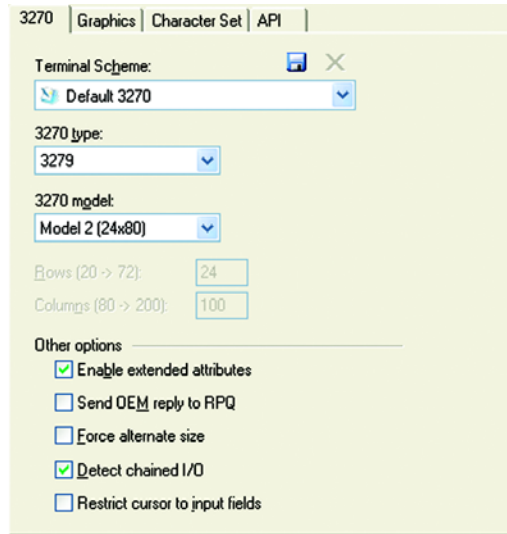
3270 | Graphics | Character Set | API

Terminal Scheme:

Default 3270

3270 type:

3279

3270 model:

Model 2 (24x80)

Rows (20 -> 72): 24

Columns (80 -> 200): 100

Other options

Enable extended attributes

Send OEM reply to RPQ

Force alternate size

Detect chained I/O

Restrict cursor to input fields